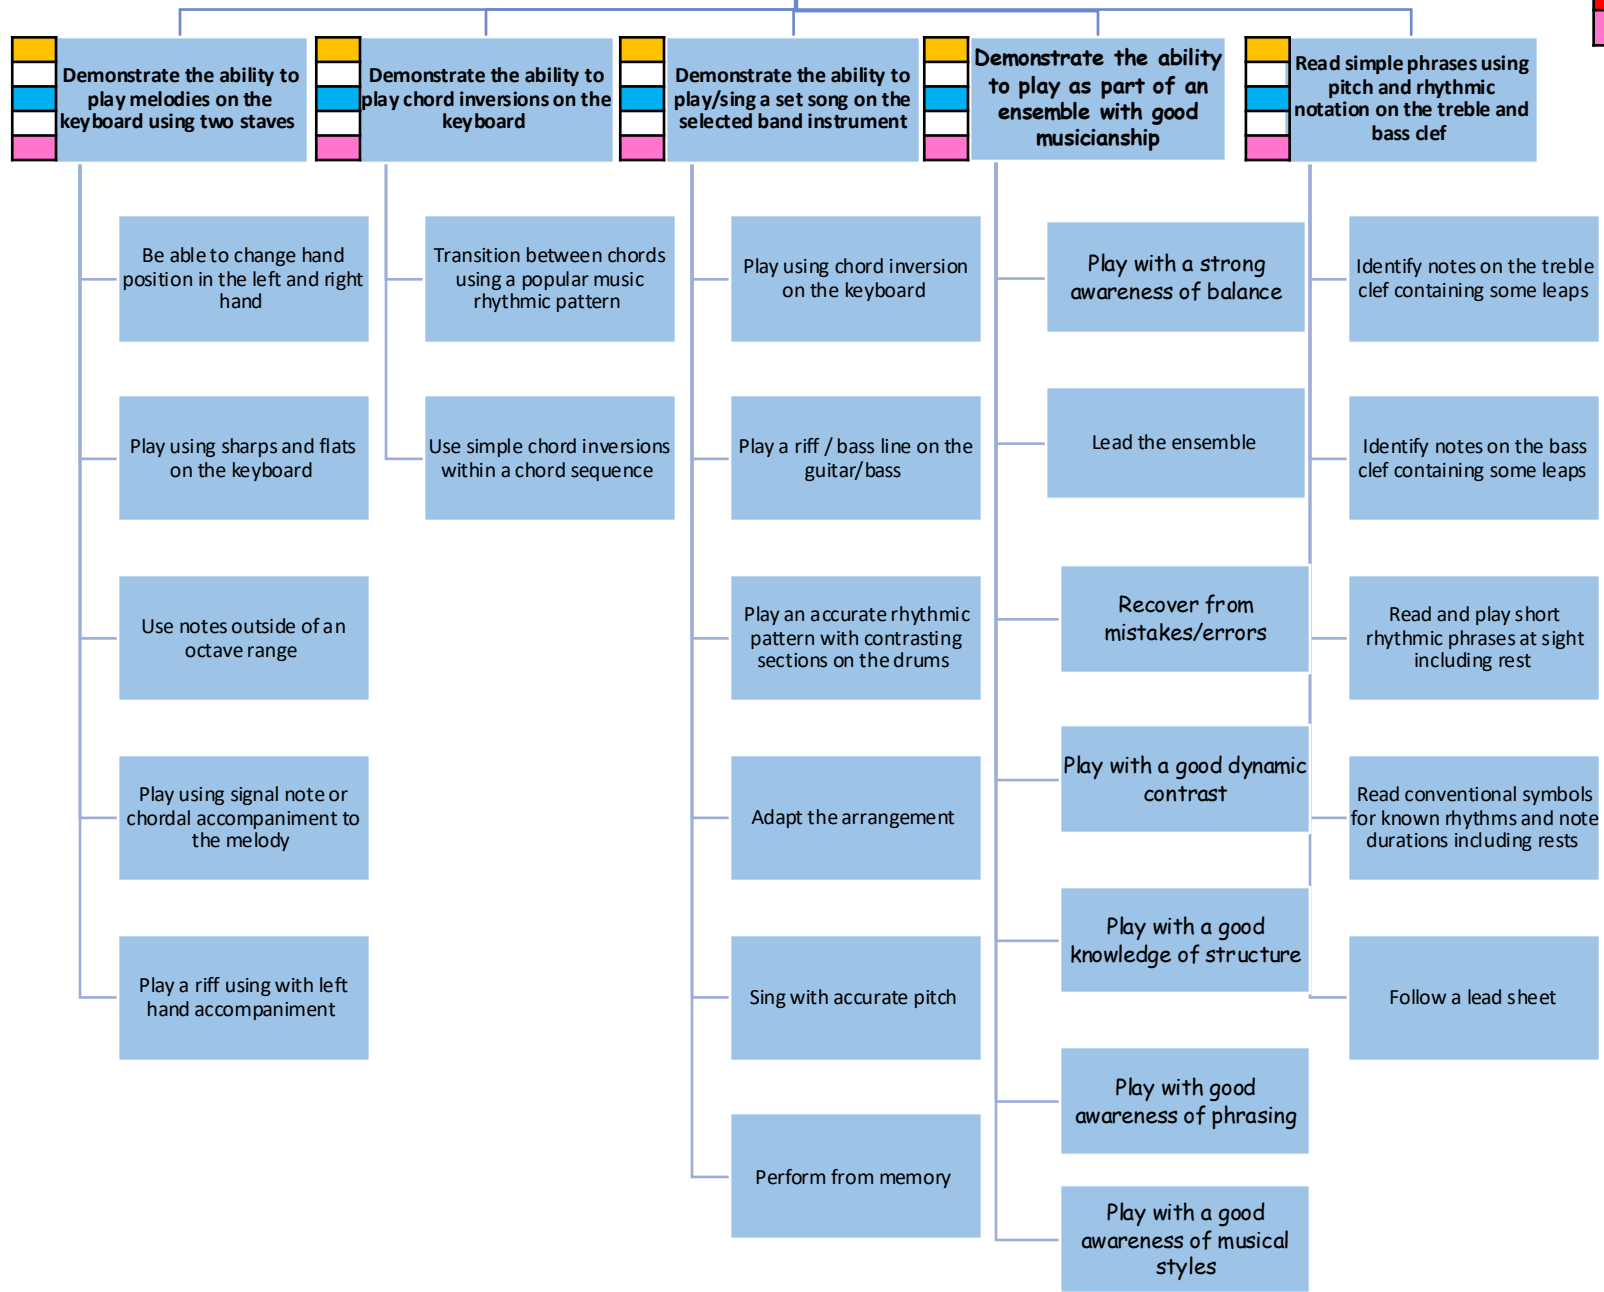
Demonstrate the ability to play melodies on the keyboard using two staves

Be able to change hand position in the left and right hand

Play using sharps and flats on the keyboard

Use notes outside of an octave range

Play using signal note or chordal accompaniment to the melody

Play a riff using with left hand accompaniment

Demonstrate the ability to play chord inversions on the keyboard

Transition between chords using a popular music rhythmic pattern

Use simple chord inversions within a chord sequence

Demonstrate the ability to play/sing a set song on the selected band instrument

Play using chord inversion on the keyboard

Play a riff / bass line on the guitar/bass

Play an accurate rhythmic pattern with contrasting sections on the drums

Adapt the arrangement

Sing with accurate pitch

Perform from memory

Demonstrate the ability to play as part of an ensemble with good musicianship

Play with a strong awareness of balance

Lead the ensemble

Recover from mistakes/errors

Play with a good dynamic contrast

Play with a good knowledge of structure

Play with good awareness of phrasing

Play with a good awareness of musical styles

Read simple phrases using pitch and rhythmic notation on the treble and bass clef

Identify notes on the treble clef containing some leaps

Identify notes on the bass clef containing some leaps

Read and play short rhythmic phrases at sight including rest

Read conventional symbols for known rhythms and note durations including rests

Follow a lead sheet